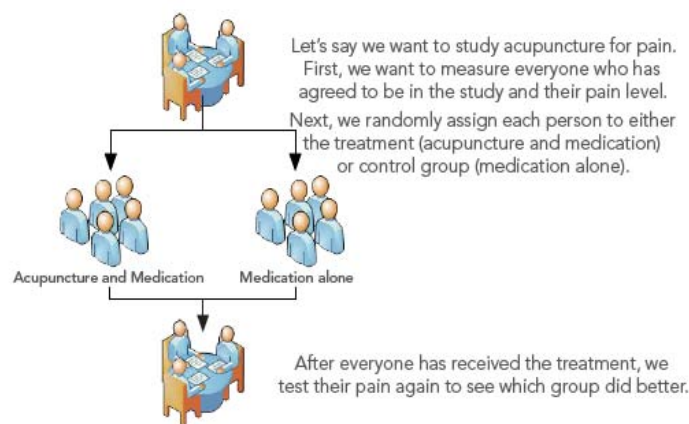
Let's say we want to study acupuncture for pain. First, we want to measure everyone who has agreed to be in the study and their pain level.

Next, we randomly assign each person to either the treatment (acupuncture and medication) or control group (medication alone).

Acupuncture and Medication

Medication alone

After everyone has received the treatment, we test their pain again to see which group did better.